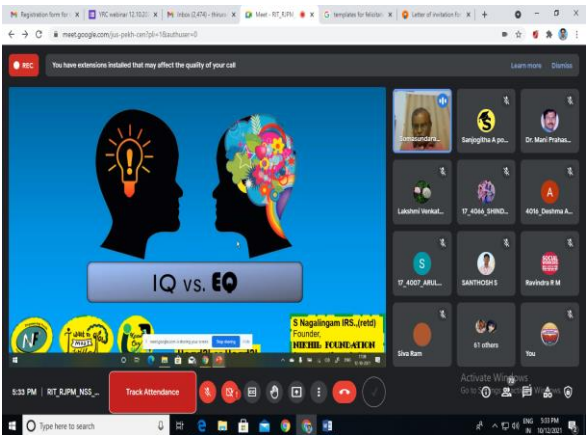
Registration form for | VRC webinar 12.10.20 | Inbox (2,474) - thirum | Meet - RIT_RJPM | templates for felicitat | Letter of invitation fo

meet.google.com/jus-pekh-cen?pli=1&authuser=0

REC You have extensions installed that may affect the quality of your call Learn more Dismiss

IQ vs. EQ

S Nagalingam IRS.,(retd) Founder, NIKHIL FOUNDATION

meet.google.com is sharing your screen. Stop sharing Hide

Somasundara...
Sanjoglitha A po...
Dr. Mani Prahas...
Lakshmi Venkat...
17_4066_SHIND...
4016_Deshma A...
17_4007_ARUL...
SANTHOSH S
Ravindra R M
Siva Ram
61 others
You

5:33 PM | RIT_RJPM_NSS_...

Track Attendance

Activate Windows
Go to Settings to activate Windows.

Type here to search

ENG IN 5:33 PM 10/12/2021